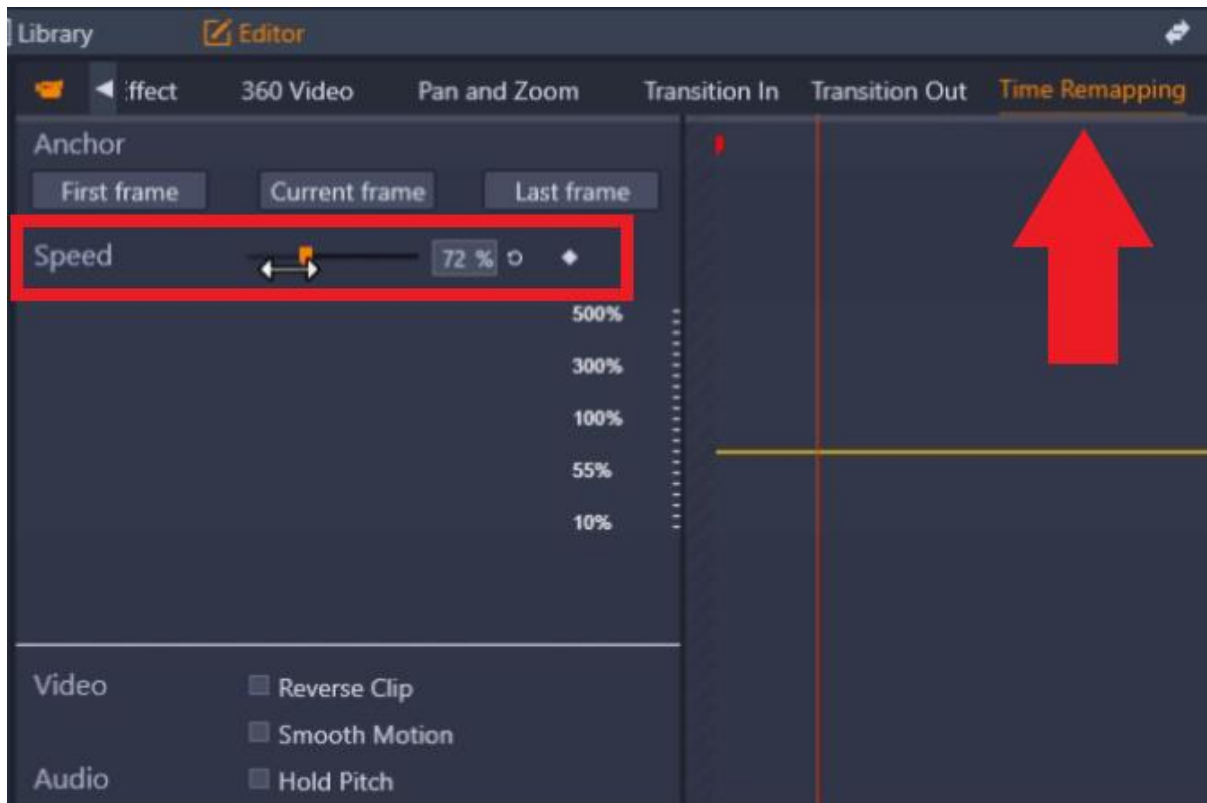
Library Editor

ffect 360 Video Pan and Zoom Transition In Transition Out Time Remapping

Anchor

First frame Current frame Last frame

Speed 72 %

500%
300%
100%
55%
10%

Video Reverse Clip
Smooth Motion
Audio Hold Pitch